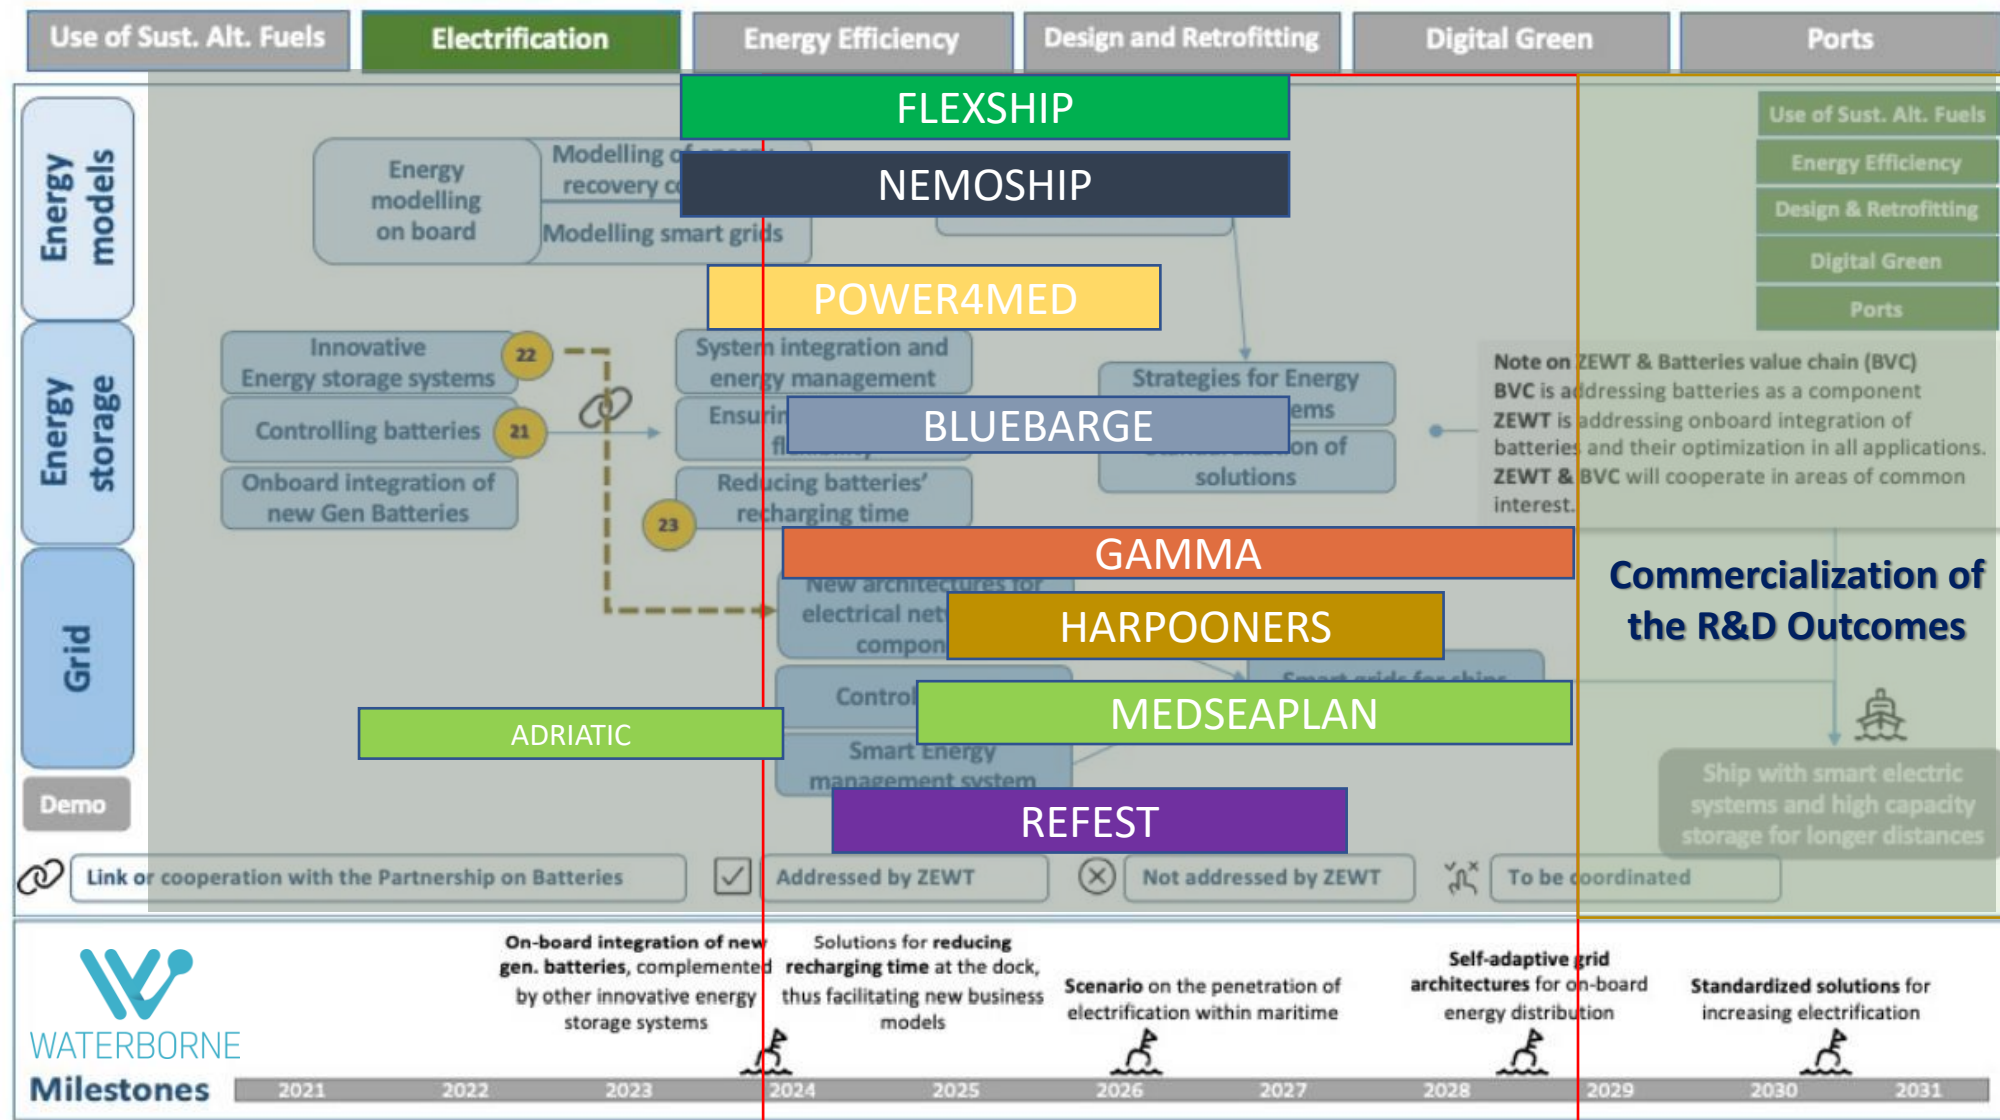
Use of Sust. Alt. Fuels | Electrification | Energy Efficiency | Design and Retrofitting | Digital Green | Ports

FLEXSHIP

NEMOSHIP

Energy models

Energy modelling on board

Modelling of energy recovery c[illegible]

Modelling smart grids

POWER4MED

Energy storage

Innovative Energy storage systems 22

Controlling batteries 21

Onboard integration of new Gen Batteries

System integration and energy management

Ensurin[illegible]

BLUEBARGE

Reducing batteries' recharging time

23

Strategies for Energy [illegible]ems

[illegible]on of solutions

Use of Sust. Alt. Fuels

Energy Efficiency

Design & Retrofitting

Digital Green

Ports

Note on ZEWT & Batteries value chain (BVC)
BVC is addressing batteries as a component
ZEWT is addressing onboard integration of batteries and their optimization in all applications.
ZEWT & BVC will cooperate in areas of common interest.

GAMMA

Grid

New architectures for electrical net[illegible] compon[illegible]

HARPOONERS

Commercialization of the R&D Outcomes

Control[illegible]

MEDSEAPLAN

ADRIATIC

Smart Energy management system

Ship with smart electric systems and high capacity storage for longer distances

Demo

REFEST

Link or cooperation with the Partnership on Batteries

Addressed by ZEWT

Not addressed by ZEWT

To be coordinated

WATERBORNE

Milestones

On-board integration of new gen. batteries, complemented by other innovative energy storage systems

Solutions for reducing recharging time at the dock, thus facilitating new business models

Scenario on the penetration of electrification within maritime

Self-adaptive grid architectures for on-board energy distribution

Standardized solutions for increasing electrification

2021 2022 2023 2024 2025 2026 2027 2028 2029 2030 2031